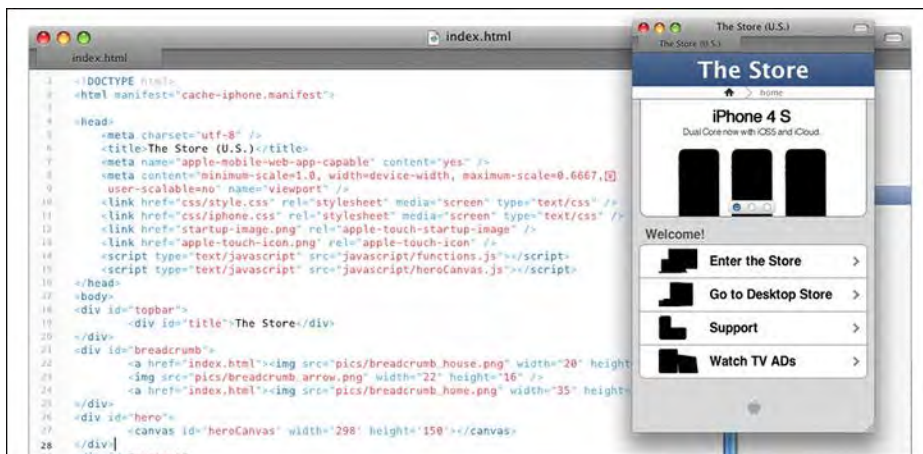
index.html

index.html

1 <!DOCTYPE html>
2 <html manifest="cache-iphone.manifest">
3
4 <head>
5 <meta charset="utf-8" />
6 <title>The Store (U.S.)</title>
7 <meta name="apple-mobile-web-app-capable" content="yes" />
8 <meta content="minimum-scale=1.0, width=device-width, maximum-scale=0.6667, user-scalable=no" name="viewport" />
9 <link href="css/style.css" rel="stylesheet" media="screen" type="text/css" />
10 <link href="css/iphone.css" rel="stylesheet" media="screen" type="text/css" />
11 <link href="startup-image.png" rel="apple-touch-startup-image" />
12 <link href="apple-touch-icon.png" rel="apple-touch-icon" />
13 <script type="text/javascript" src="javascript/functions.js"></script>
14 <script type="text/javascript" src="javascript/heroCanvas.js"></script>
15 </head>
16 <body>
17 <div id="topbar">
18 <div id="title">The Store</div>
19 </div>
20 <div id="breadcrumb">
21 <a href="index.html"><img src="pics/breadcrumb_house.png" width="20" height
22 <img src="pics/breadcrumb_arrow.png" width="22" height="16" />
23 <a href="index.html"><img src="pics/breadcrumb_home.png" width="35" height
24 </div>
25 <div id="hero">
26 <canvas id="heroCanvas" width="298" height="150"></canvas>
27
28 </div>

The Store (U.S.)
The Store (U.S.)
The Store
home
iPhone 4 S
Dual Core now with iOS5 and iCloud.
Welcome!
Enter the Store
Go to Desktop Store
Support
Watch TV ADs